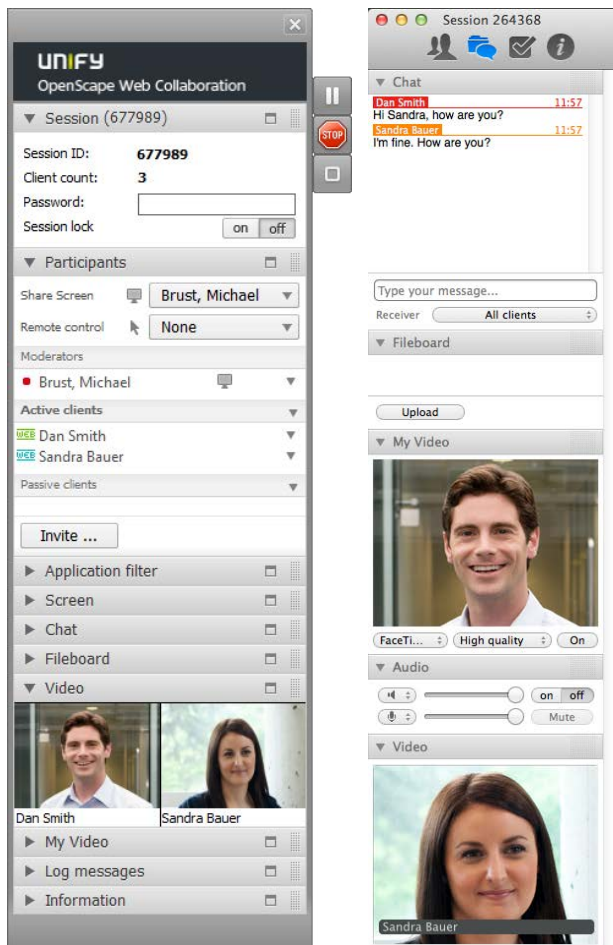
UNIFY
OpenScape Web Collaboration

▼ Session (677989)
Session ID: 677989
Client count: 3
Password:
Session lock on off

▼ Participants
Share Screen Brust, Michael
Remote control None
Moderators
Brust, Michael
Active clients
WEB Dan Smith
WEB Sandra Bauer
Passive clients
Invite ...
▶ Application filter
▶ Screen
▶ Chat
▶ Fileboard
▼ Video
Dan Smith
Sandra Bauer
▶ My Video
▶ Log messages
▶ Information

STOP

Session 264368
▼ Chat
Dan Smith 11:57
Hi Sandra, how are you?
Sandra Bauer 11:57
I'm fine. How are you?
Type your message...
Receiver All clients
▼ Fileboard
Upload
▼ My Video
FaceTi... High quality On
▼ Audio
on off
Mute
▼ Video
Sandra Bauer